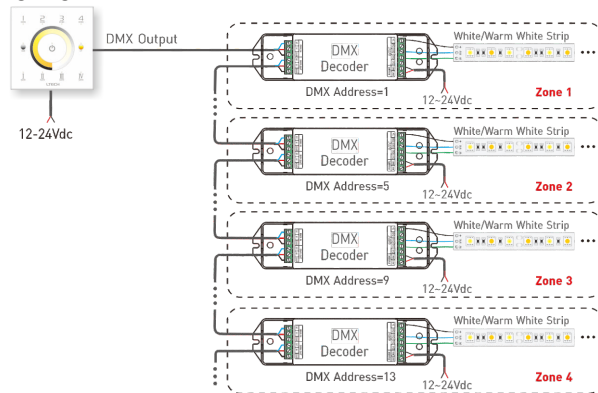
DMX Output

12-24Vdc

DMX
Decoder

DMX Address=1

12~24Vdc

White/Warm White Strip

Zone 1

DMX
Decoder

DMX Address=5

12~24Vdc

White/Warm White Strip

Zone 2

DMX
Decoder

DMX Address=9

12~24Vdc

White/Warm White Strip

Zone 3

DMX
Decoder

DMX Address=13

12~24Vdc

White/Warm White Strip

Zone 4